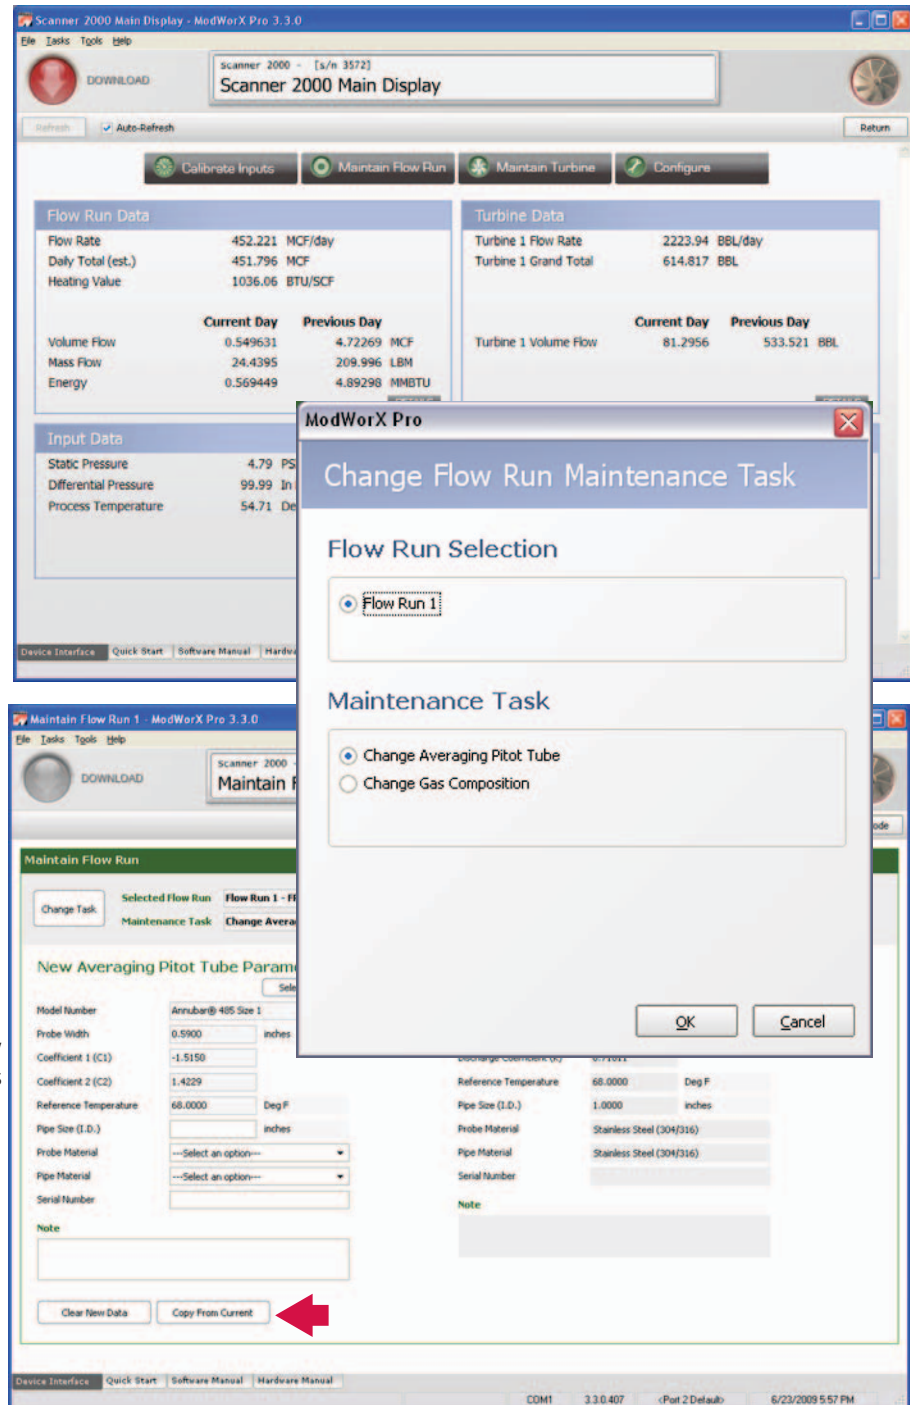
Scanner 2000 Main Display - ModWorX Pro 3.3.0
File Tasks Tools Help
DOWNLOAD
Scanner 2000 - [s/n 3572]
Scanner 2000 Main Display
Refresh
Auto-Refresh
Return
Calibrate Inputs
Maintain Flow Run
Maintain Turbine
Configure

Flow Run Data
| | | |
|---|---|---|
| Flow Rate | 452.221 | MCF/day |
| Daily Total (est.) | 451.796 | MCF |
| Heating Value | 1036.06 | BTU/SCF |

| | Current Day | Previous Day | |
|---|---|---|---|
| Volume Flow | 0.549631 | 4.72269 | MCF |
| Mass Flow | 24.4395 | 209.996 | LBM |
| Energy | 0.569449 | 4.89298 | MMBTU |

Turbine Data
| | | |
|---|---|---|
| Turbine 1 Flow Rate | 2223.94 | BBL/day |
| Turbine 1 Grand Total | 614.817 | BBL |

| | Current Day | Previous Day | |
|---|---|---|---|
| Turbine 1 Volume Flow | 81.2956 | 533.521 | BBL |

Input Data
| | | |
|---|---|---|
| Static Pressure | 4.79 | PS |
| Differential Pressure | 99.99 | In |
| Process Temperature | 54.71 | De |

Device Interface | Quick Start | Software Manual | Hardw

ModWorX Pro
Change Flow Run Maintenance Task
Flow Run Selection
Flow Run 1
Maintenance Task
Change Averaging Pitot Tube
Change Gas Composition
OK
Cancel

Maintain Flow Run 1 - ModWorX Pro 3.3.0
File Tasks Tools Help
DOWNLOAD
Scanner 2000
Maintain F
ode
Maintain Flow Run
Change Task
Selected Flow Run Flow Run 1 - Fl
Maintenance Task Change Avera
New Averaging Pitot Tube Param
Sele
| | | |
|---|---|---|
| Model Number | Annubar® 485 Size 1 | |
| Probe Width | 0.5900 | inches |
| Coefficient 1 (C1) | -1.5150 | |
| Coefficient 2 (C2) | 1.4229 | |
| Reference Temperature | 68.0000 | Deg F |
| Pipe Size (I.D.) | | inches |
| Probe Material | --Select an option-- | |
| Pipe Material | --Select an option-- | |
| Serial Number | | |
Note
Clear New Data
Copy From Current

| | | |
|---|---|---|
| Discharge Coefficient (K) | 0.71011 | |
| Reference Temperature | 68.0000 | Deg F |
| Pipe Size (I.D.) | 1.0000 | inches |
| Probe Material | Stainless Steel (304/316) | |
| Pipe Material | Stainless Steel (304/316) | |
| Serial Number | | |
Note

Device Interface | Quick Start | Software Manual | Hardware Manual
COM1 3.3.0.407 <Port 2 Default> 6/23/2009 5:57 PM